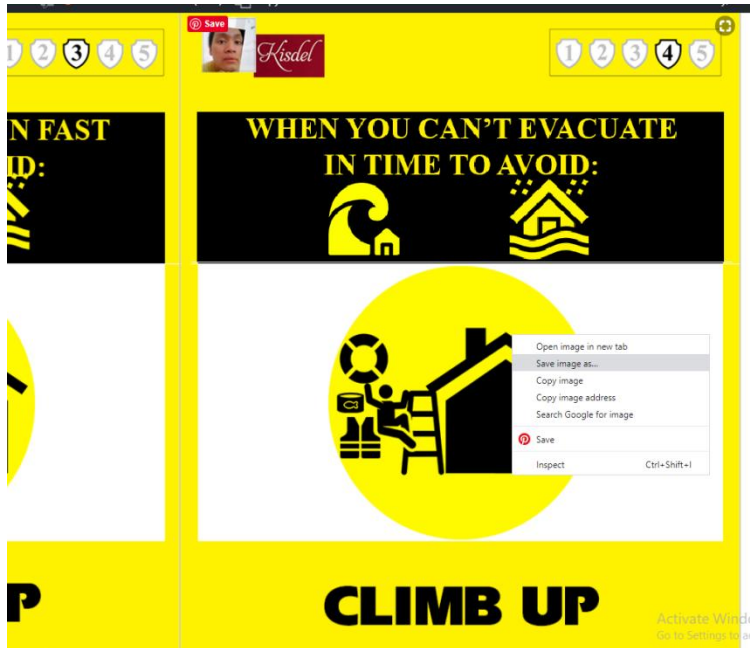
1 2 3 4 5

N FAST
ID:

P

Save

Kisdel

1 2 3 4 5

WHEN YOU CAN'T EVACUATE
IN TIME TO AVOID:

Open image in new tab
Save image as...
Copy image
Copy image address
Search Google for image
Save
Inspect Ctrl+Shift+I

CLIMB UP

Activate Windo
Go to Settings to a